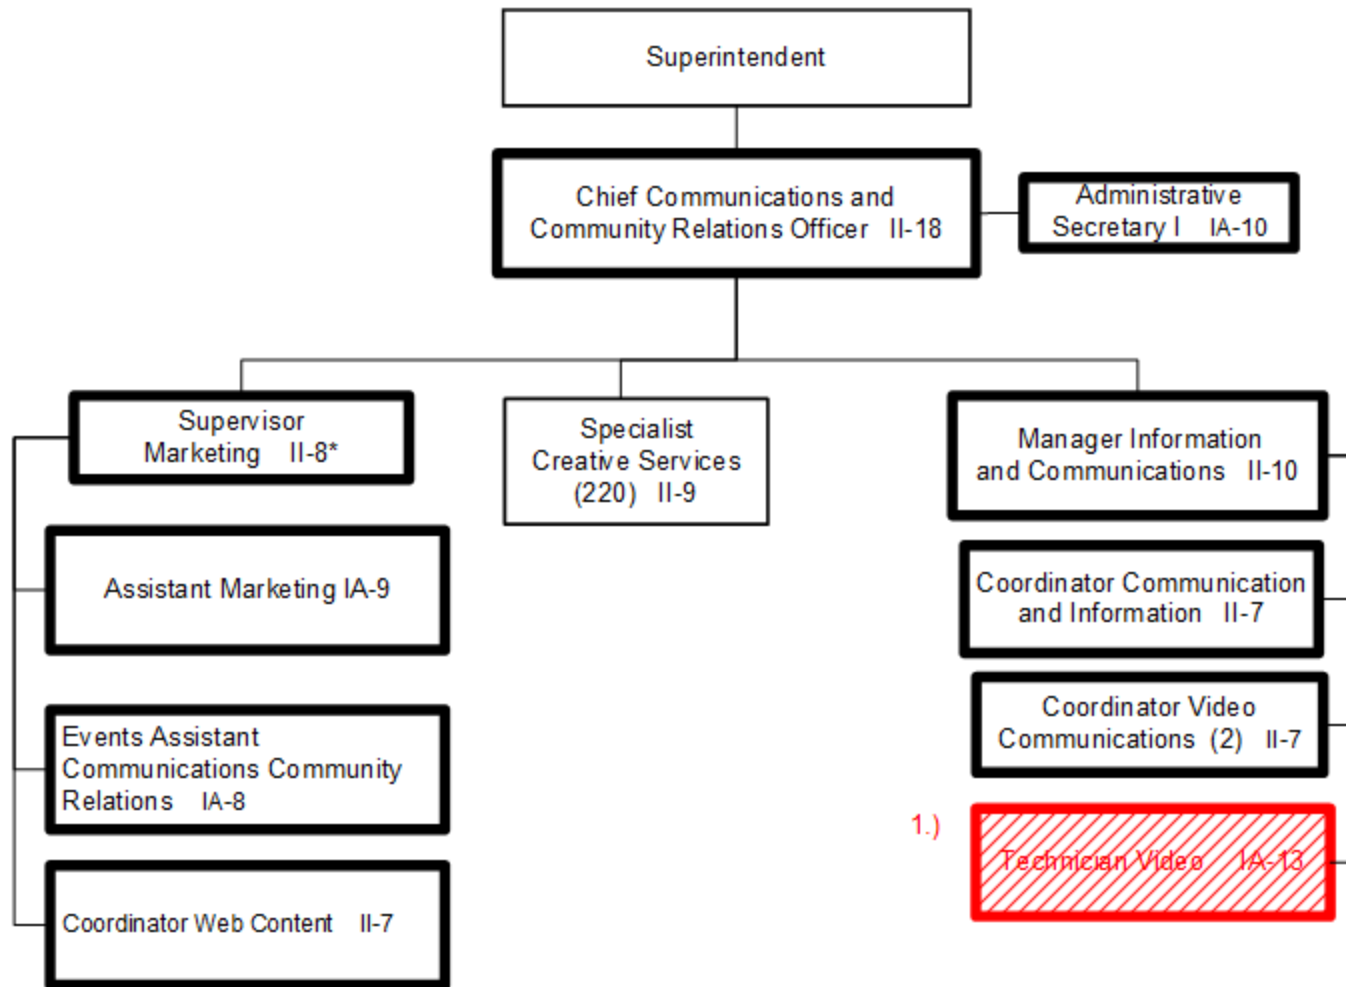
Superintendent

Chief Communications and Community Relations Officer II-18

Administrative Secretary I IA-10

Supervisor Marketing II-8*

Specialist Creative Services (220) II-9

Manager Information and Communications II-10

Assistant Marketing IA-9

Coordinator Communication and Information II-7

Coordinator Video Communications (2) II-7

Events Assistant Communications Community Relations IA-8

1.)

Technician Video IA-13

Coordinator Web Content II-7